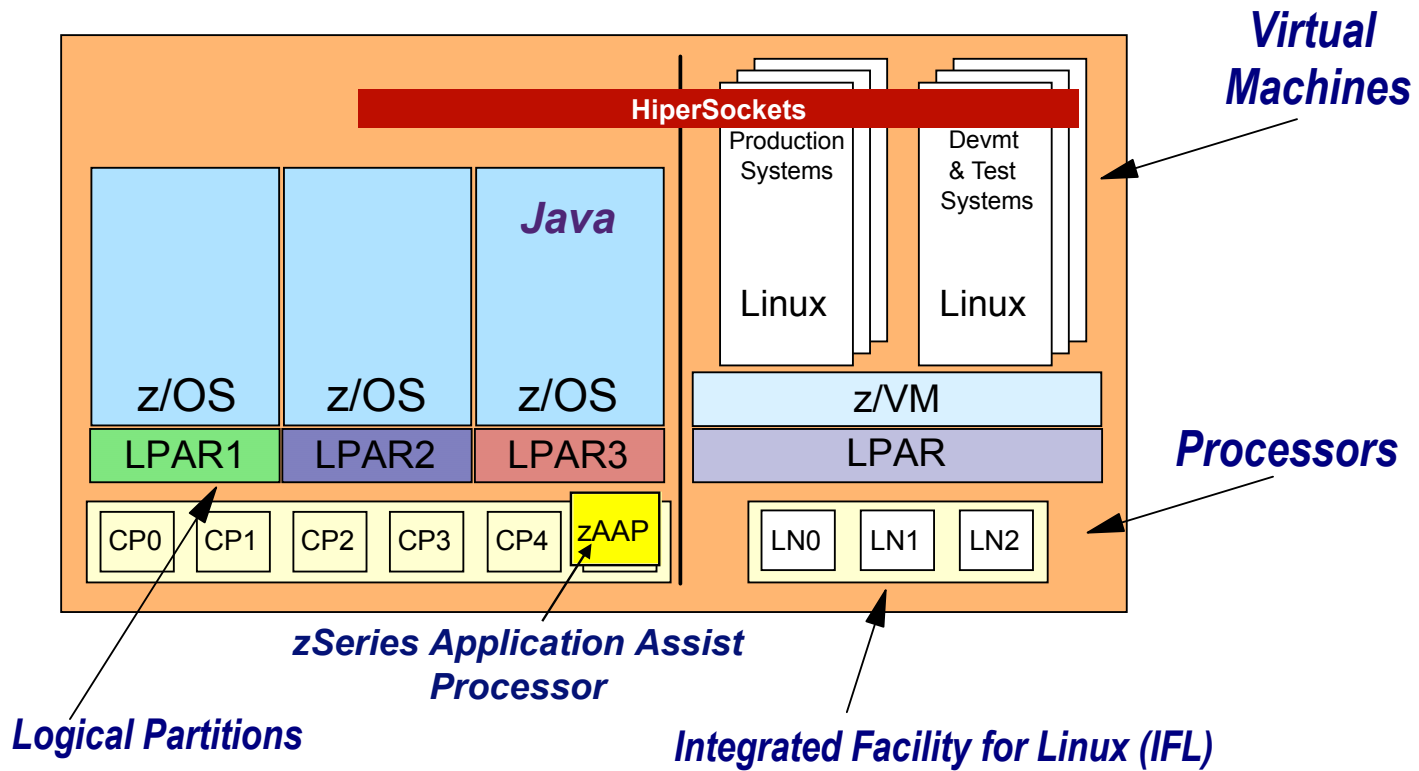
Virtual Machines

HiperSockets

Production Systems

Linux

Devmt & Test Systems

Linux

Java

z/OS

z/OS

z/OS

z/VM

LPAR1

LPAR2

LPAR3

LPAR

Processors

CP0

CP1

CP2

CP3

CP4

zAAP

LN0

LN1

LN2

zSeries Application Assist Processor

Logical Partitions

Integrated Facility for Linux (IFL)